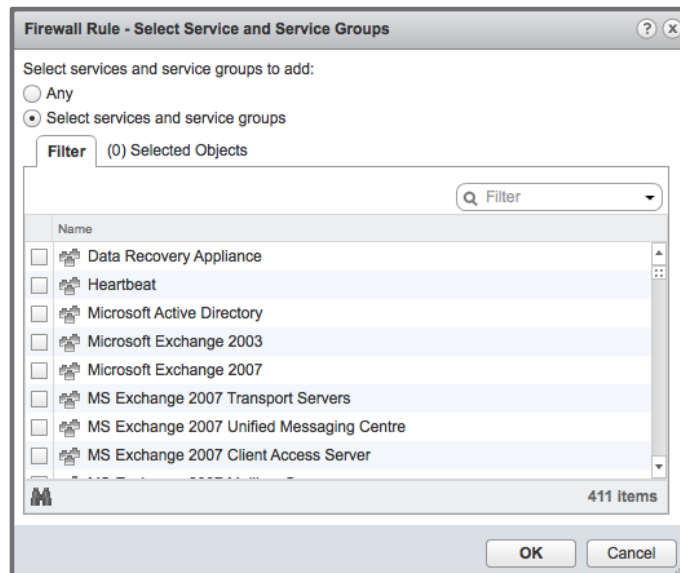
Firewall Rule - Select Service and Service Groups

Select services and service groups to add:
Any
Select services and service groups

Filter
(0) Selected Objects

Filter

Name
Data Recovery Appliance
Heartbeat
Microsoft Active Directory
Microsoft Exchange 2003
Microsoft Exchange 2007
MS Exchange 2007 Transport Servers
MS Exchange 2007 Unified Messaging Centre
MS Exchange 2007 Client Access Server
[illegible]

411 items

OK
Cancel